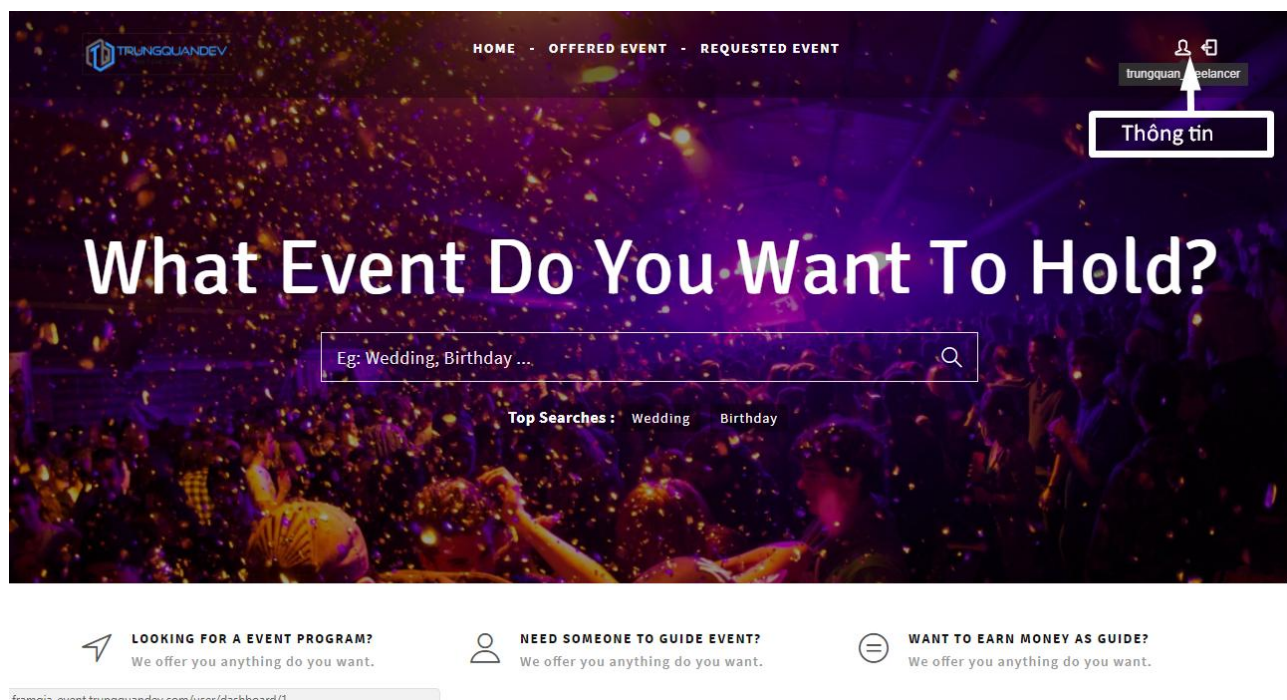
TRUNGQUANDEV

HOME - OFFERED EVENT - REQUESTED EVENT

trungquan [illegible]eelancer

Thông tin

What Event Do You Want To Hold?

Eg: Wedding, Birthday ...

Top Searches : Wedding Birthday

LOOKING FOR A EVENT PROGRAM?
We offer you anything do you want.

NEED SOMEONE TO GUIDE EVENT?
We offer you anything do you want.

WANT TO EARN MONEY AS GUIDE?
We offer you anything do you want.

framgia-event.trungquandev.com/user/dashboard/1